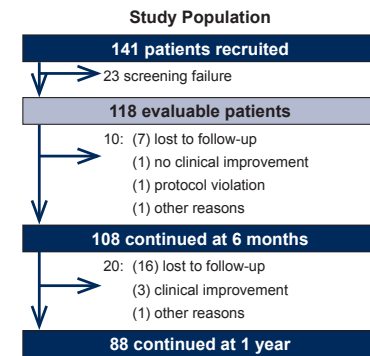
Study Population

141 patients recruited

23 screening failure

118 evaluable patients

10: (7) lost to follow-up
(1) no clinical improvement
(1) protocol violation
(1) other reasons

108 continued at 6 months

20: (16) lost to follow-up
(3) clinical improvement
(1) other reasons

88 continued at 1 year